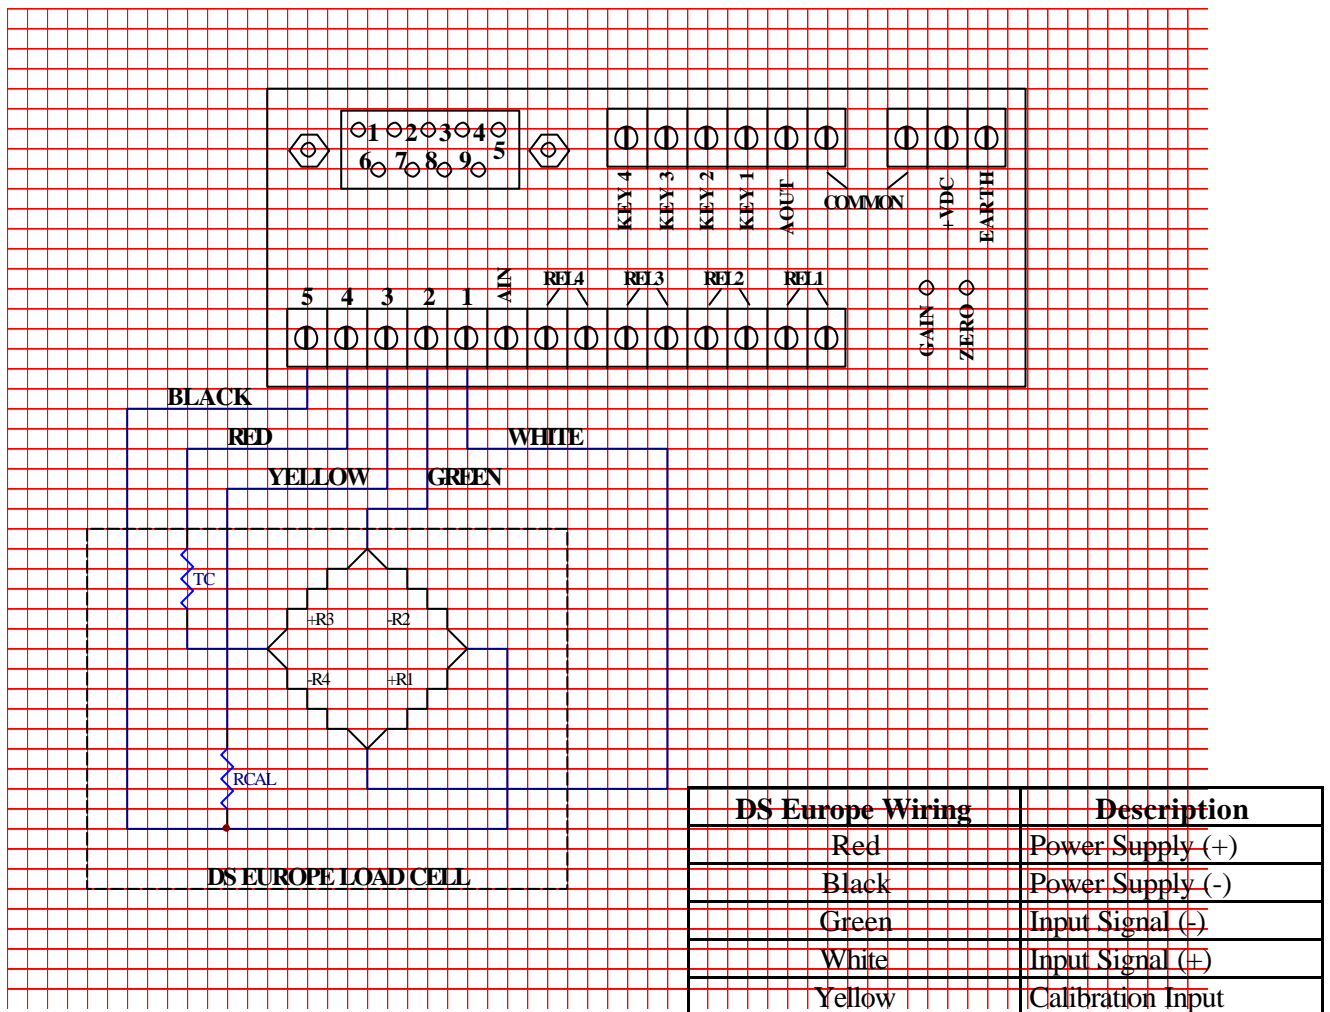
1 2 3 4 5
6 7 8 9

KEY 4 KEY 3 KEY 2 KEY 1 AOUT COMMON +VDC EARTH

5 4 3 2 1 AIN REL4 REL3 REL2 REL1

GAIN ZERO

BLACK
RED
YELLOW
GREEN
WHITE

TC
+R3 -R2
-R4 +R1
RCAL

DS EUROPE LOAD CELL

| DS Europe Wiring | Description |
|---|---|
| Red | Power Supply (+) |
| Black | Power Supply (-) |
| Green | Input Signal (-) |
| White | Input Signal (+) |
| Yellow | Calibration Input |